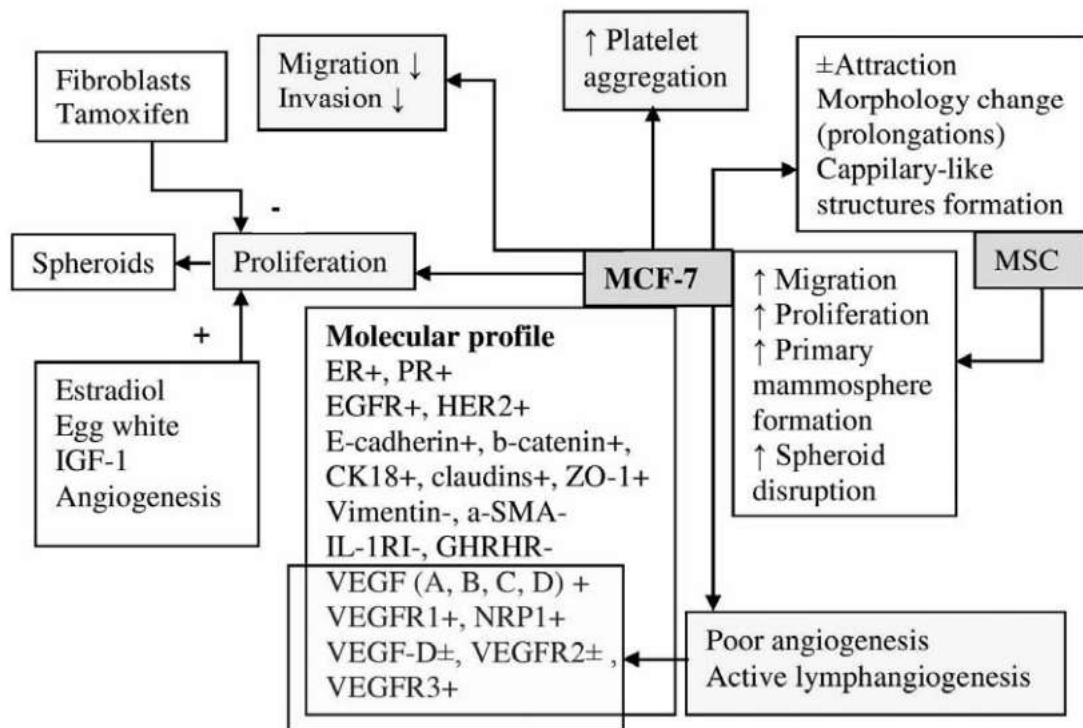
Fibroblasts
Tamoxifen

Migration ↓
Invasion ↓

↑ Platelet aggregation

±Attraction
Morphology change (prolongations)
Cappilary-like structures formation

-

Spheroids

Proliferation

MCF-7

MSC

+

↑ Migration
↑ Proliferation
↑ Primary mammosphere formation
↑ Spheroid disruption

Estradiol
Egg white
IGF-1
Angiogenesis

**Molecular profile**
ER+, PR+
EGFR+, HER2+
E-cadherin+, b-catenin+,
CK18+, claudins+, ZO-1+
Vimentin-, a-SMA-
IL-1RI-, GHRHR-
VEGF (A, B, C, D) +
VEGFR1+, NRP1+
VEGF-D±, VEGFR2± ,
VEGFR3+

Poor angiogenesis
Active lymphangiogenesis